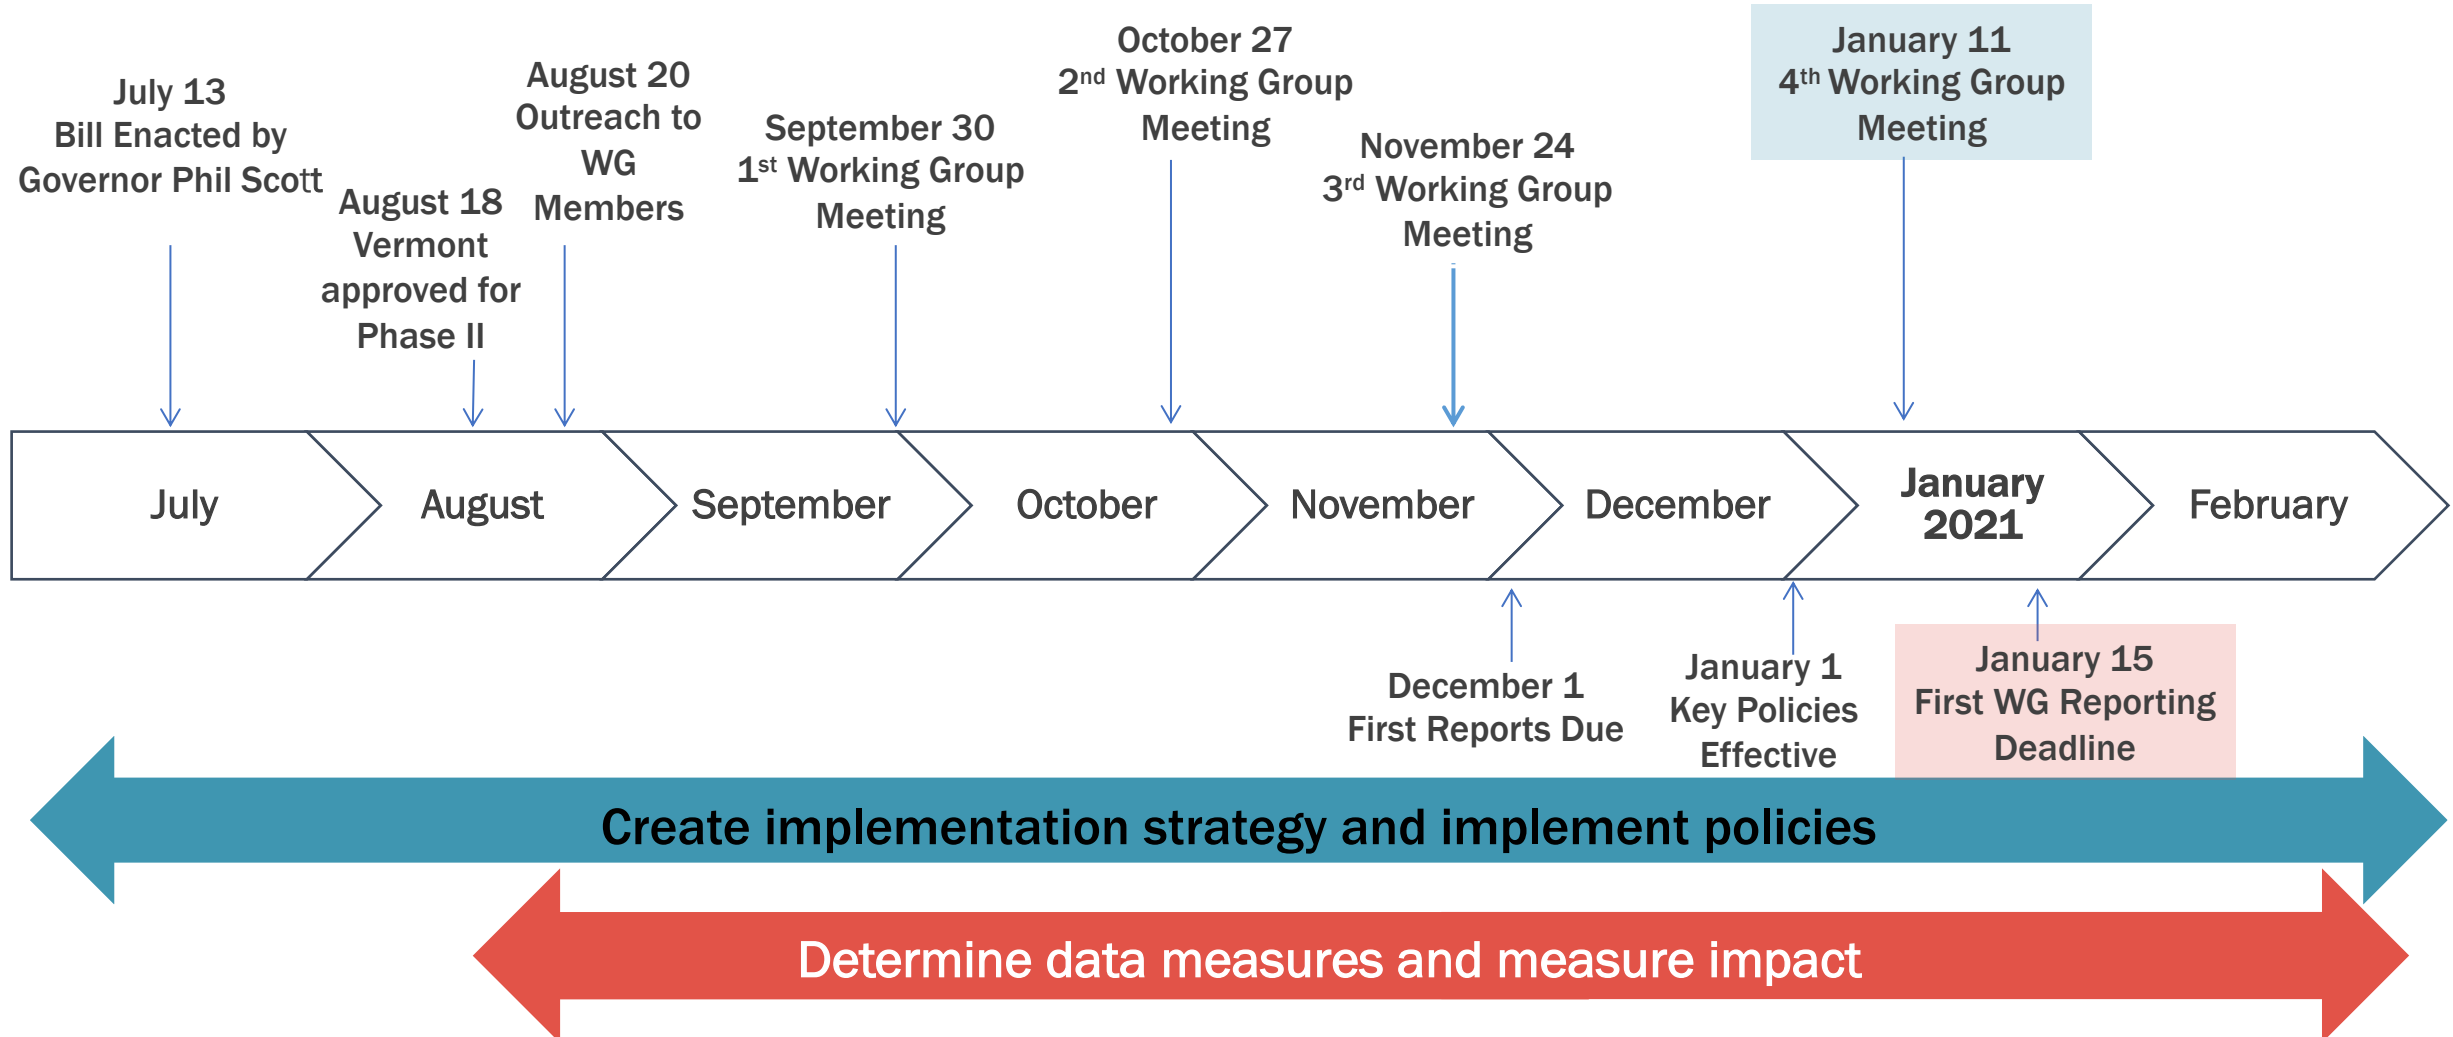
July 13
Bill Enacted by Governor Phil Scott

August 18
Vermont approved for Phase II

August 20
Outreach to WG Members

September 30
1st Working Group Meeting

October 27
2nd Working Group Meeting

November 24
3rd Working Group Meeting

January 11
4th Working Group Meeting

July

August

September

October

November

December

January 2021

February

December 1
First Reports Due

January 1
Key Policies Effective

January 15
First WG Reporting Deadline

Create implementation strategy and implement policies

Determine data measures and measure impact